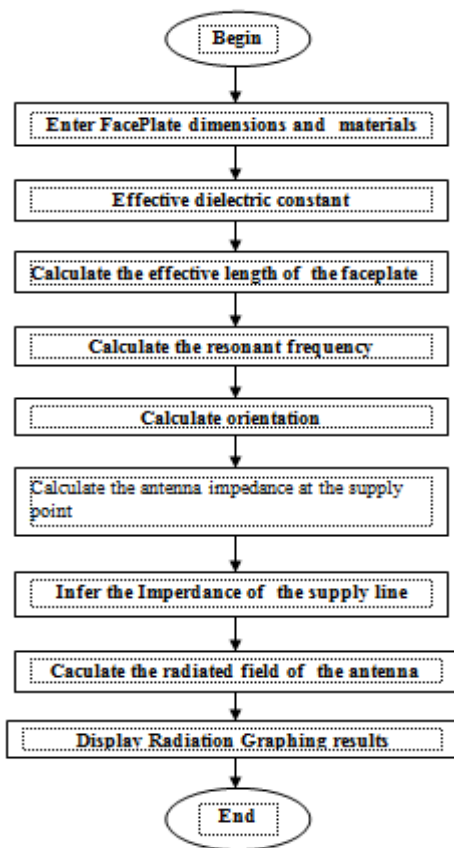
Begin

Enter FacePlate dimensions and materials

Effective dielectric constant

Calculate the effective length of the faceplate

Calculate the resonant frequency

Calculate orientation

Calculate the antenna impedance at the supply point

Infer the Imperdance of the supply line

Caculate the radiated field of the antenna

Display Radiation Graphing results

End